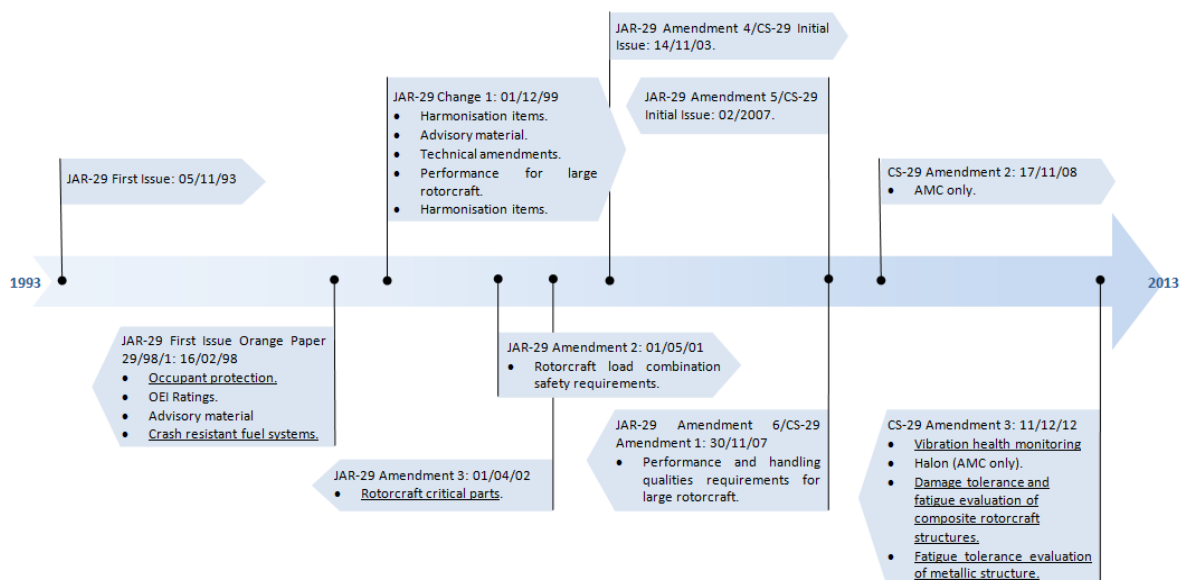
JAR-29 Amendment 4/CS-29 Initial Issue: 14/11/03.

JAR-29 Change 1: 01/12/99
- Harmonisation items.
- Advisory material.
- Technical amendments.
- Performance for large rotorcraft.
- Harmonisation items.

JAR-29 Amendment 5/CS-29 Initial Issue: 02/2007.

JAR-29 First Issue: 05/11/93

CS-29 Amendment 2: 17/11/08
- AMC only.

1993

2013

JAR-29 First Issue Orange Paper 29/98/1: 16/02/98
- Occupant protection.
- OEI Ratings.
- Advisory material
- Crash resistant fuel systems.

JAR-29 Amendment 2: 01/05/01
- Rotorcraft load combination safety requirements.

JAR-29 Amendment 6/CS-29 Amendment 1: 30/11/07
- Performance and handling qualities requirements for large rotorcraft.

CS-29 Amendment 3: 11/12/12
- Vibration health monitoring
- Halon (AMC only).
- Damage tolerance and fatigue evaluation of composite rotorcraft structures.
- Fatigue tolerance evaluation of metallic structure.

JAR-29 Amendment 3: 01/04/02
- Rotorcraft critical parts.